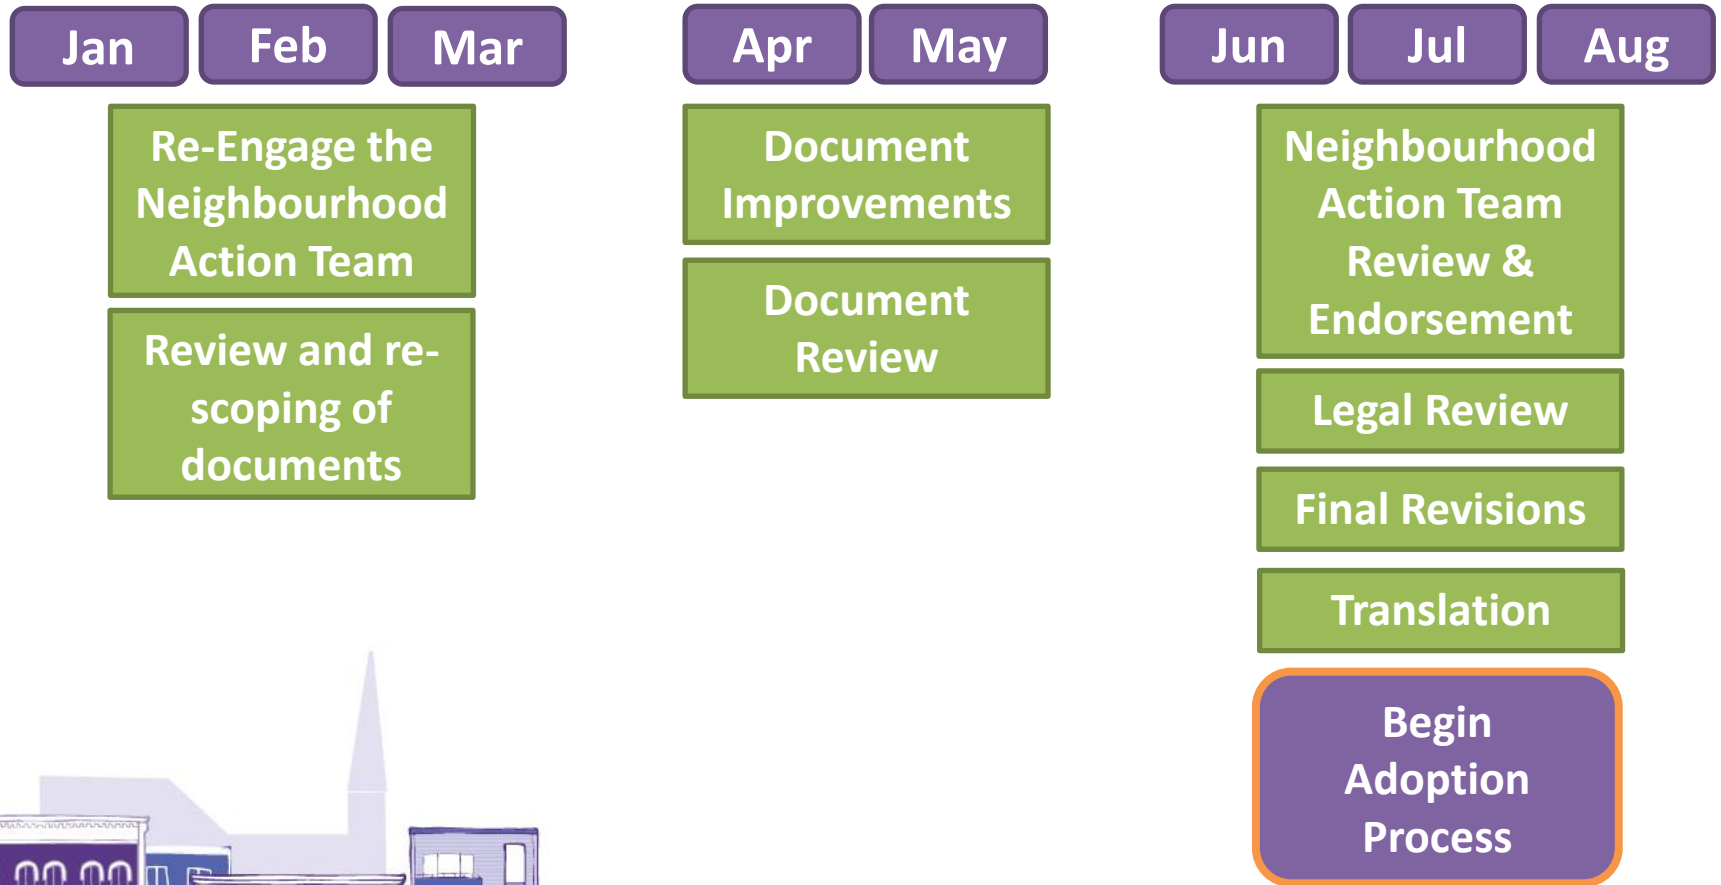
Jan Feb Mar

Re-Engage the Neighbourhood Action Team

Review and re-scoping of documents

Apr May

Document Improvements

Document Review

Jun Jul Aug

Neighbourhood Action Team Review & Endorsement

Legal Review

Final Revisions

Translation

Begin Adoption Process